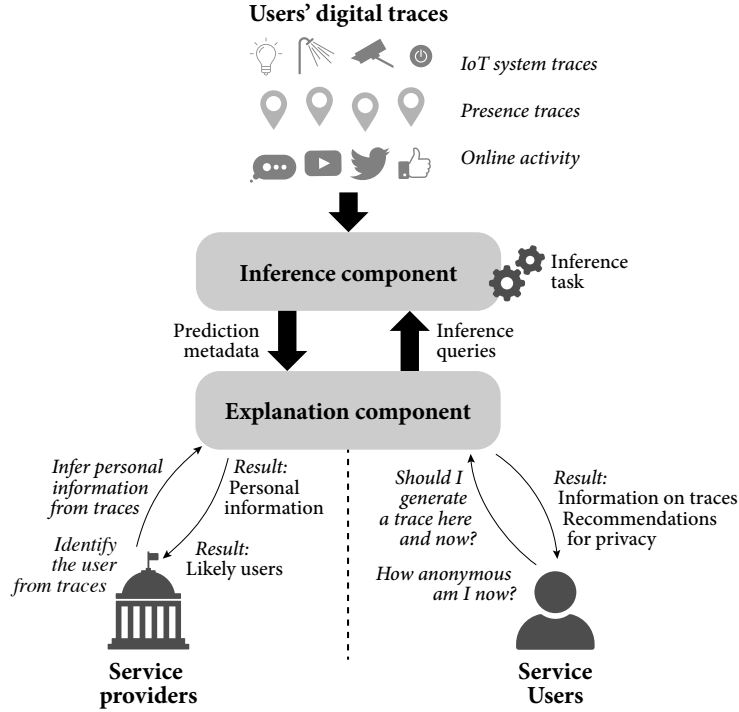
**Users' digital traces**

*IoT system traces*

*Presence traces*

*Online activity*

**Inference component**

Inference task

Prediction metadata

Inference queries

**Explanation component**

*Infer personal information from traces*

*Result:* Personal information

*Identify the user from traces*

*Result:* Likely users

*Should I generate a trace here and now?*

*How anonymous am I now?*

*Result:* Information on traces Recommendations for privacy

**Service providers**

**Service Users**